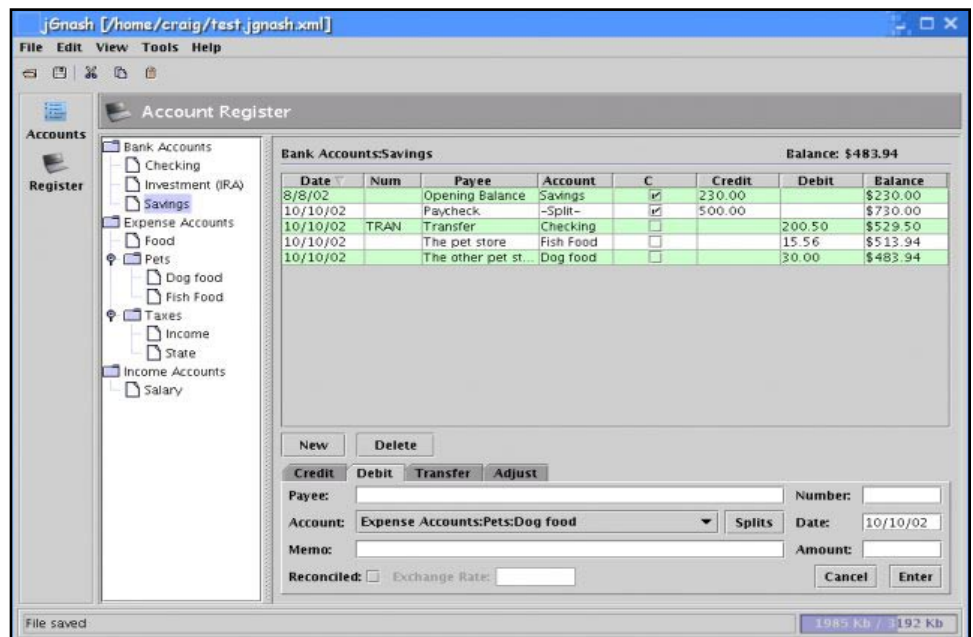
jGnash [/home/craig/test.jgnash.xml]

File Edit View Tools Help

Accounts

Register

Account Register

Bank Accounts
Checking
Investment (IRA)
Savings
Expense Accounts
Food
Pets
Dog food
Fish Food
Taxes
Income
State
Income Accounts
Salary

Bank Accounts:Savings

Balance: $483.94

| Date | Num | Payee | Account | C | Credit | Debit | Balance |
|---|---|---|---|---|---|---|---|
| 8/8/02 | | Opening Balance | Savings | ☑ | 230.00 | | $230.00 |
| 10/10/02 | | Paycheck | -Split- | ☑ | 500.00 | | $730.00 |
| 10/10/02 | TRAN | Transfer | Checking | ☐ | | 200.50 | $529.50 |
| 10/10/02 | | The pet store | Fish Food | ☐ | | 15.56 | $513.94 |
| 10/10/02 | | The other pet st... | Dog food | ☐ | | 30.00 | $483.94 |

New Delete

Credit Debit Transfer Adjust

Payee:

Number:

Account: Expense Accounts:Pets:Dog food

Splits

Date: 10/10/02

Memo:

Amount:

Reconciled: Exchange Rate:

Cancel Enter

File saved

1985 Kb / 3192 Kb